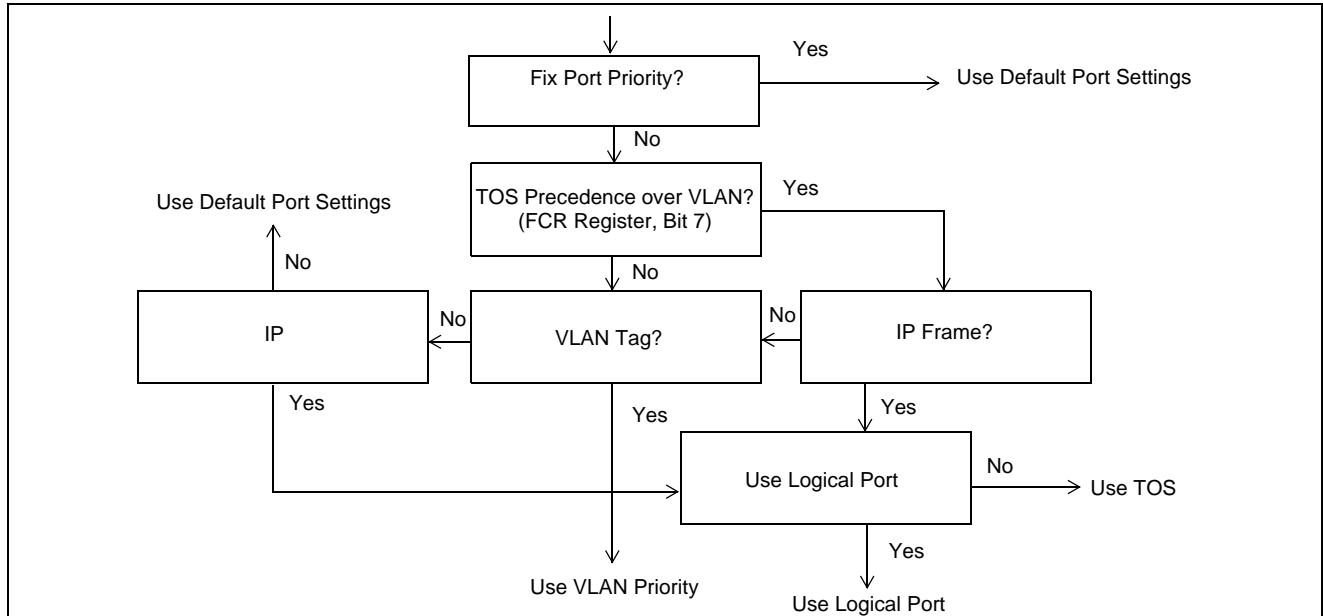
Fix Port Priority?

Yes

Use Default Port Settings

No

TOS Precedence over VLAN? (FCR Register, Bit 7)

Yes

Use Default Port Settings

No

No

IP

No

VLAN Tag?

No

IP Frame?

Yes

Yes

Yes

Use Logical Port

No

Use TOS

Yes

Use VLAN Priority

Use Logical Port